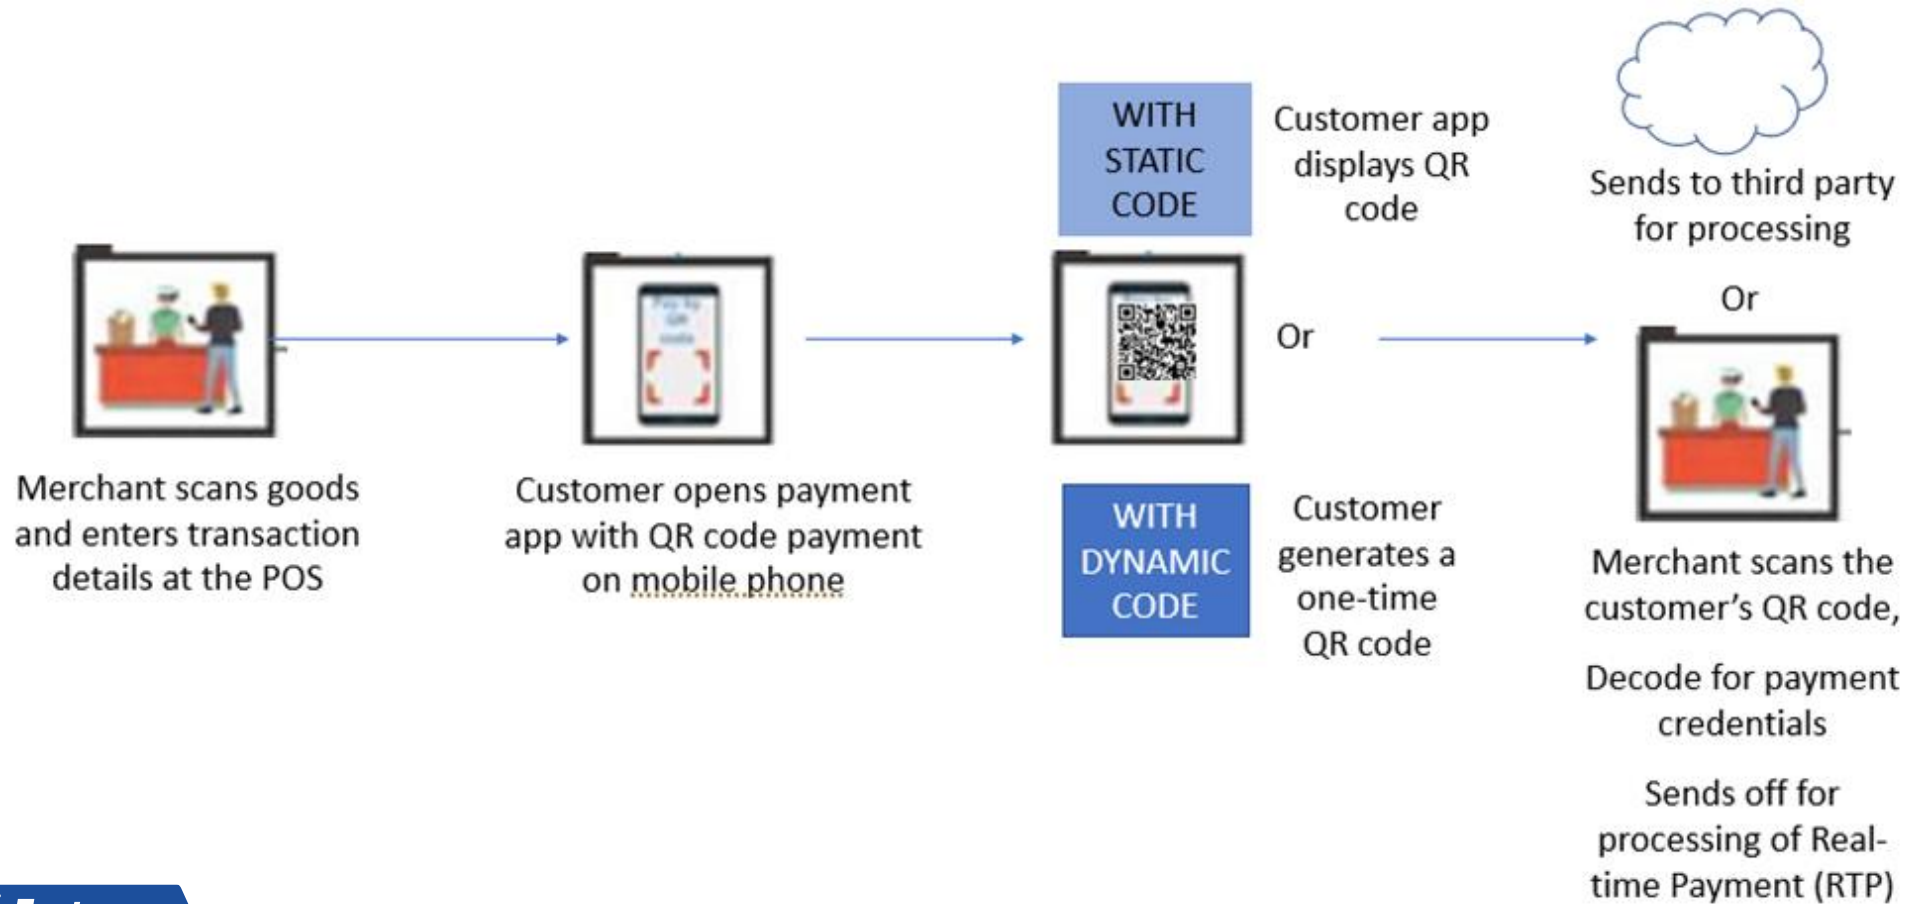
Merchant scans goods and enters transaction details at the POS

Customer opens payment app with QR code payment on mobile phone

WITH STATIC CODE

Customer app displays QR code

Or

WITH DYNAMIC CODE

Customer generates a one-time QR code

Sends to third party for processing

Or

Merchant scans the customer's QR code,

Decode for payment credentials

Sends off for processing of Real-time Payment (RTP)